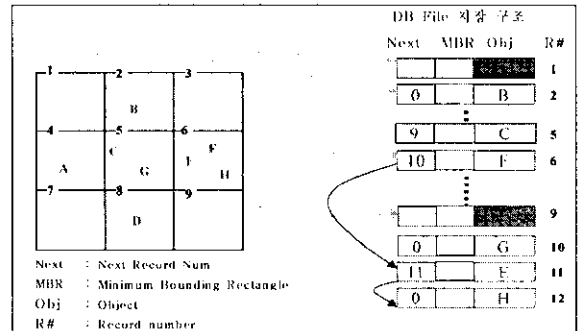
DB File 저장 구조

Next MBR Obj R#

1
2
3
B
4
5
6
C
F
A
G
E
H
7
8
9
D

| Next | MBR | Obj | R# |
|---|---|---|---|
| | | | 1 |
| 0 | | B | 2 |
| 9 | | C | 5 |
| 10 | | F | 6 |
| | | | 9 |
| 0 | | G | 10 |
| 11 | | E | 11 |
| 0 | | H | 12 |

Next : Next Record Num
MBR : Minimum Bounding Rectangle
Obj : Object
R# : Record number